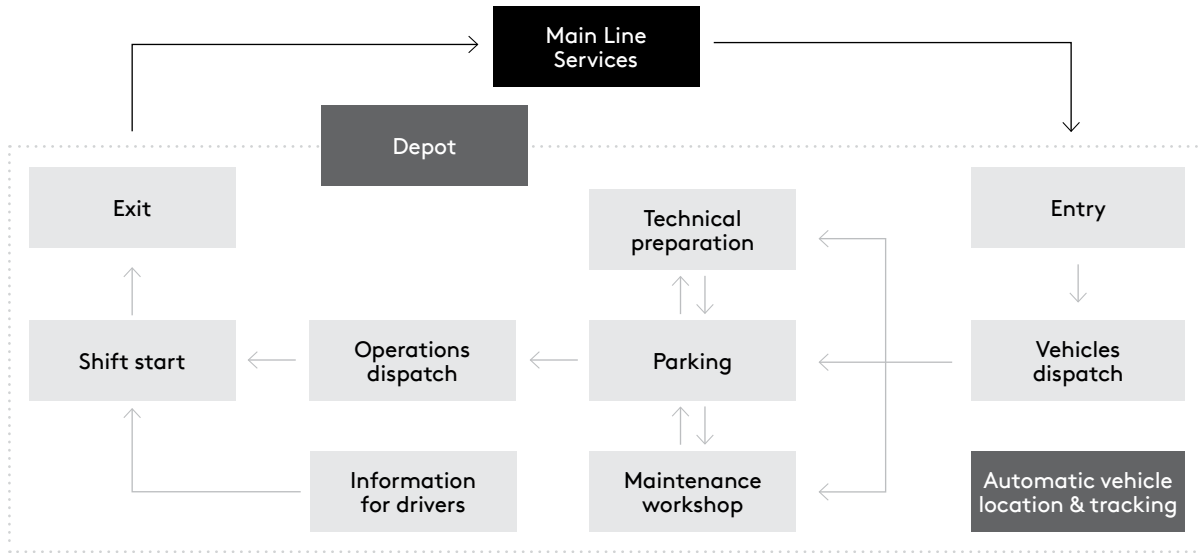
Main Line Services

Depot

Exit

Technical preparation

Entry

Shift start

Operations dispatch

Parking

Vehicles dispatch

Information for drivers

Maintenance workshop

Automatic vehicle location & tracking